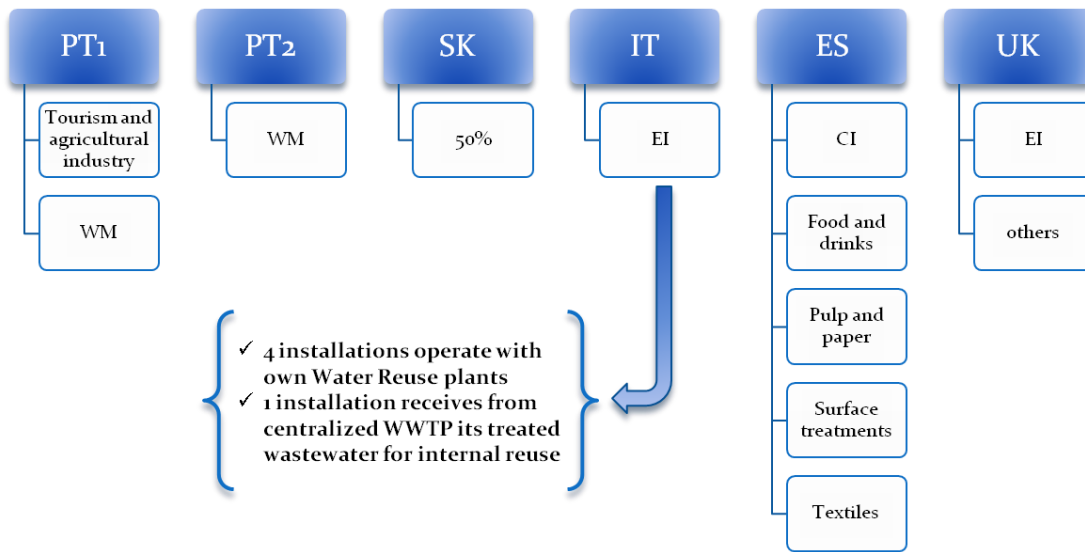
PT1

Tourism and agricultural industry

WM

PT2

WM

SK

50%

IT

EI

✓ 4 installations operate with own Water Reuse plants
✓ 1 installation receives from centralized WWTP its treated wastewater for internal reuse

ES

CI

Food and drinks

Pulp and paper

Surface treatments

Textiles

UK

EI

others